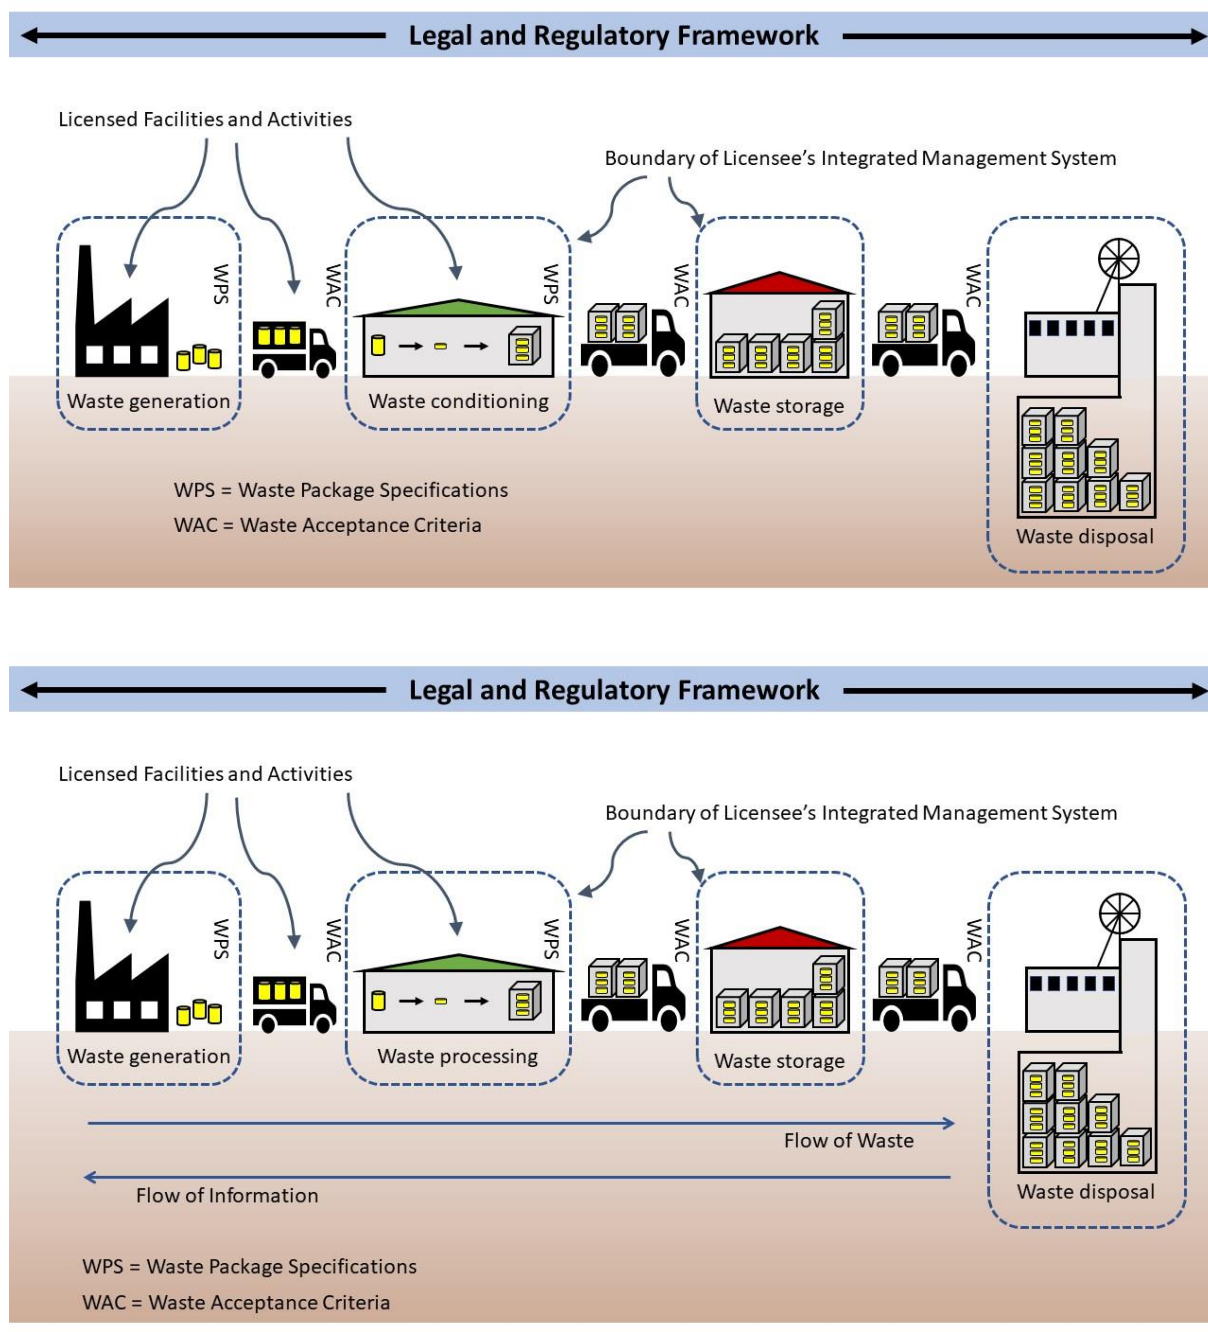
Legal and Regulatory Framework

Licensed Facilities and Activities

Boundary of Licensee's Integrated Management System

WPS

WAC

WPS

WAC

WAC

Waste generation

Waste conditioning

Waste storage

Waste disposal

WPS = Waste Package Specifications

WAC = Waste Acceptance Criteria

Legal and Regulatory Framework

Licensed Facilities and Activities

Boundary of Licensee's Integrated Management System

WPS

WAC

WPS

WAC

WAC

Waste generation

Waste processing

Waste storage

Waste disposal

Flow of Waste

Flow of Information

WPS = Waste Package Specifications

WAC = Waste Acceptance Criteria